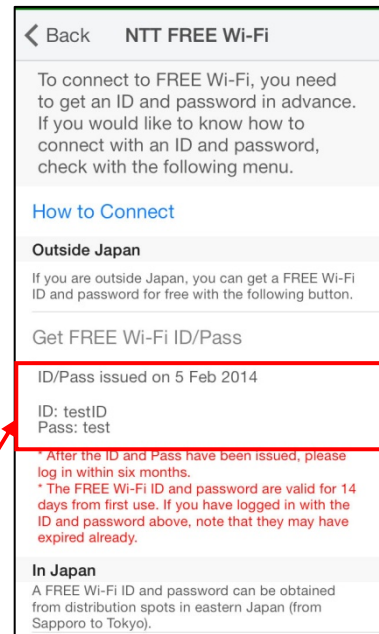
Back NTT FREE Wi-Fi

To connect to FREE Wi-Fi, you need to get an ID and password in advance. If you would like to know how to connect with an ID and password, check with the following menu.

How to Connect

Outside Japan

If you are outside Japan, you can get a FREE Wi-Fi ID and password for free with the following button.

Get FREE Wi-Fi ID/Pass

ID/Pass issued on 5 Feb 2014

ID: testID
Pass: test

* After the ID and Pass have been issued, please log in within six months.
* The FREE Wi-Fi ID and password are valid for 14 days from first use. If you have logged in with the ID and password above, note that they may have expired already.

In Japan

A FREE Wi-Fi ID and password can be obtained from distribution spots in eastern Japan (from Sapporo to Tokyo).